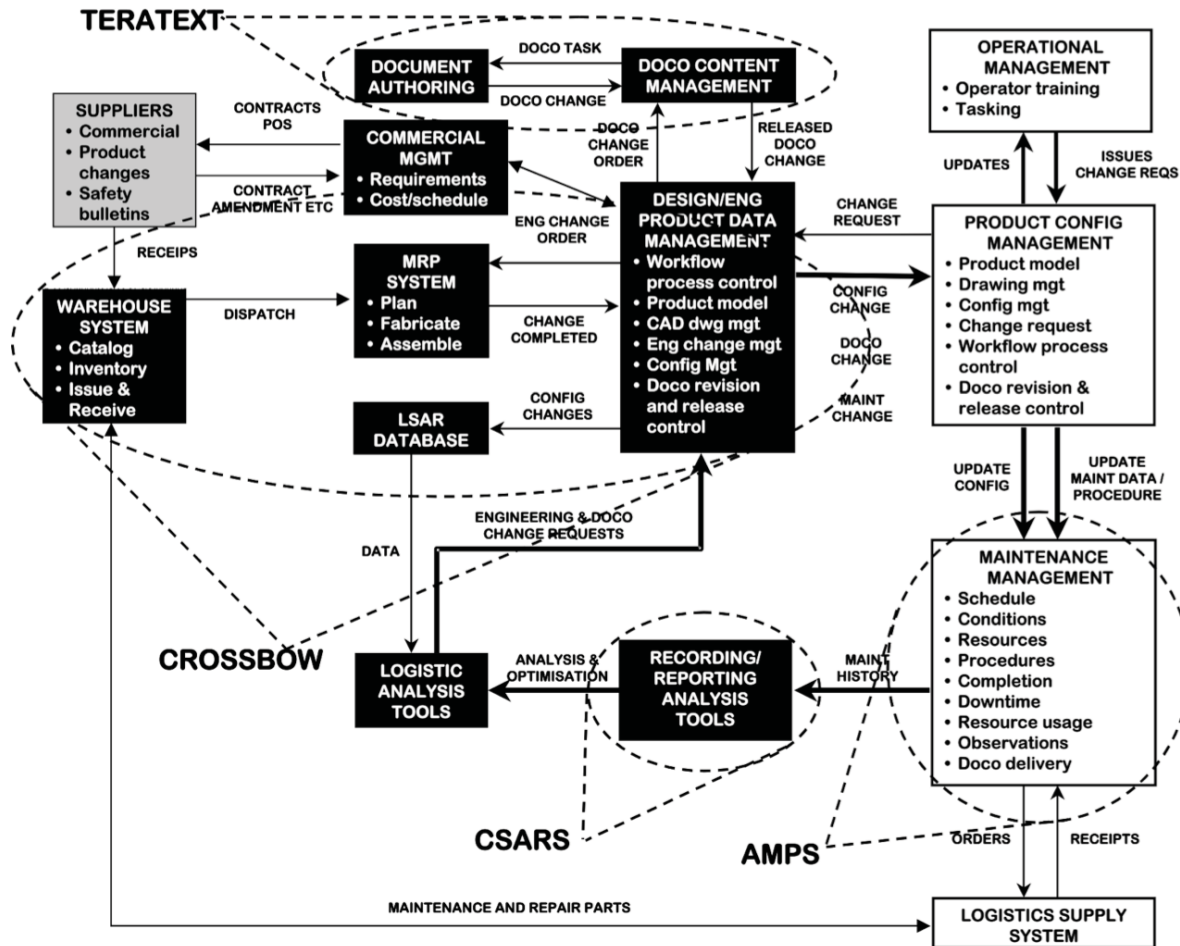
TERATEXT

DOCO TASK

DOCUMENT AUTHORING

DOCO CHANGE

DOCO CONTENT MANAGEMENT

OPERATIONAL MANAGEMENT
• Operator training
• Tasking

SUPPLIERS
• Commercial
• Product changes
• Safety bulletins

CONTRACTS POS

COMMERCIAL MGMT
• Requirements
• Cost/schedule

DOCO CHANGE ORDER

RELEASED DOCO CHANGE

UPDATES

ISSUES CHANGE REQS

CONTRACT AMENDMENT ETC

ENG CHANGE ORDER

DESIGN/ENG PRODUCT DATA MANAGEMENT
• Workflow process control
• Product model
• CAD dwg mgt
• Eng change mgt
• Config Mgt
• Doco revision and release control

CHANGE REQUEST

PRODUCT CONFIG MANAGEMENT
• Product model
• Drawing mgt
• Config mgt
• Change request
• Workflow process control
• Doco revision & release control

RECEIPS

MRP SYSTEM
• Plan
• Fabricate
• Assemble

WAREHOUSE SYSTEM
• Catalog
• Inventory
• Issue & Receive

DISPATCH

CHANGE COMPLETED

CONFIG CHANGE

DOCO CHANGE

MAINT CHANGE

CONFIG CHANGES

LSAR DATABASE

UPDATE CONFIG

UPDATE MAINT DATA / PROCEDURE

ENGINEERING & DOCO CHANGE REQUESTS

DATA

MAINTENANCE MANAGEMENT
• Schedule
• Conditions
• Resources
• Procedures
• Completion
• Downtime
• Resource usage
• Observations
• Doco delivery

CROSSBOW

LOGISTIC ANALYSIS TOOLS

ANALYSIS & OPTIMISATION

RECORDING/ REPORTING ANALYSIS TOOLS

MAINT HISTORY

CSARS

AMPS

ORDERS

RECEIPTS

MAINTENANCE AND REPAIR PARTS

LOGISTICS SUPPLY SYSTEM